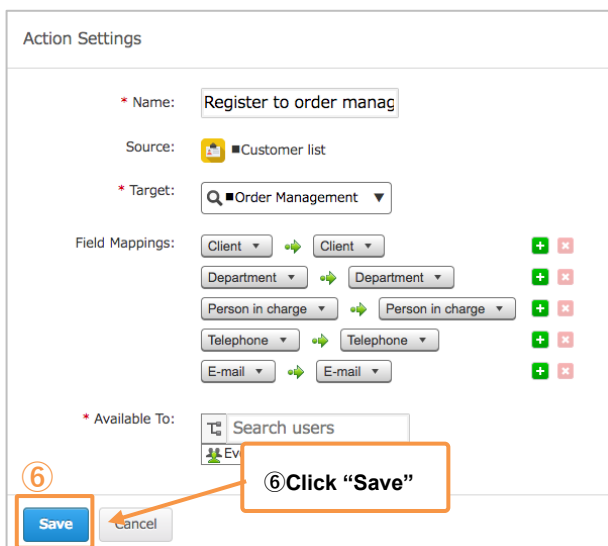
Action Settings

* Name: Register to order manag

Source: ■Customer list

* Target: ■Order Management ▼

Field Mappings:

| | | |
|---|---|---|
| Client ▼ | → | Client ▼ |
| Department ▼ | → | Department ▼ |
| Person in charge ▼ | → | Person in charge ▼ |
| Telephone ▼ | → | Telephone ▼ |
| E-mail ▼ | → | E-mail ▼ |

* Available To: Search users

Ev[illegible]

⑥

⑥Click "Save"

Save Cancel